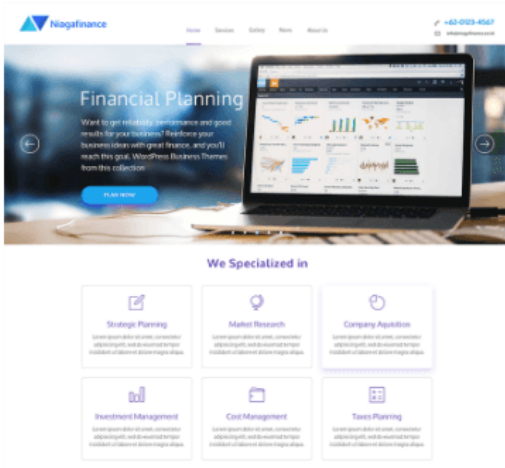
Niagafinance

Home Service Gallery Work About Us

+62-0123-4567
info@niagafinance.co.id

Financial Planning

Want to get reliability, performance and good results for your business? Reinforce your business ideas with great finance, and you'll reach this goal. WordPress Business Themes from this collection

PLAN NOW

We Specialized in

Strategic Planning
Lorem ipsum dolor sit amet, consectetur adipiscing elit, sed do eiusmod tempor incididunt ut labore et dolore magna aliqua.

Market Research
Lorem ipsum dolor sit amet, consectetur adipiscing elit, sed do eiusmod tempor incididunt ut labore et dolore magna aliqua.

Company Aquistion
Lorem ipsum dolor sit amet, consectetur adipiscing elit, sed do eiusmod tempor incididunt ut labore et dolore magna aliqua.

Investment Management
Lorem ipsum dolor sit amet, consectetur adipiscing elit, sed do eiusmod tempor incididunt ut labore et dolore magna aliqua.

Cost Management
Lorem ipsum dolor sit amet, consectetur adipiscing elit, sed do eiusmod tempor incididunt ut labore et dolore magna aliqua.

Taxes Planning
Lorem ipsum dolor sit amet, consectetur adipiscing elit, sed do eiusmod tempor incididunt ut labore et dolore magna aliqua.